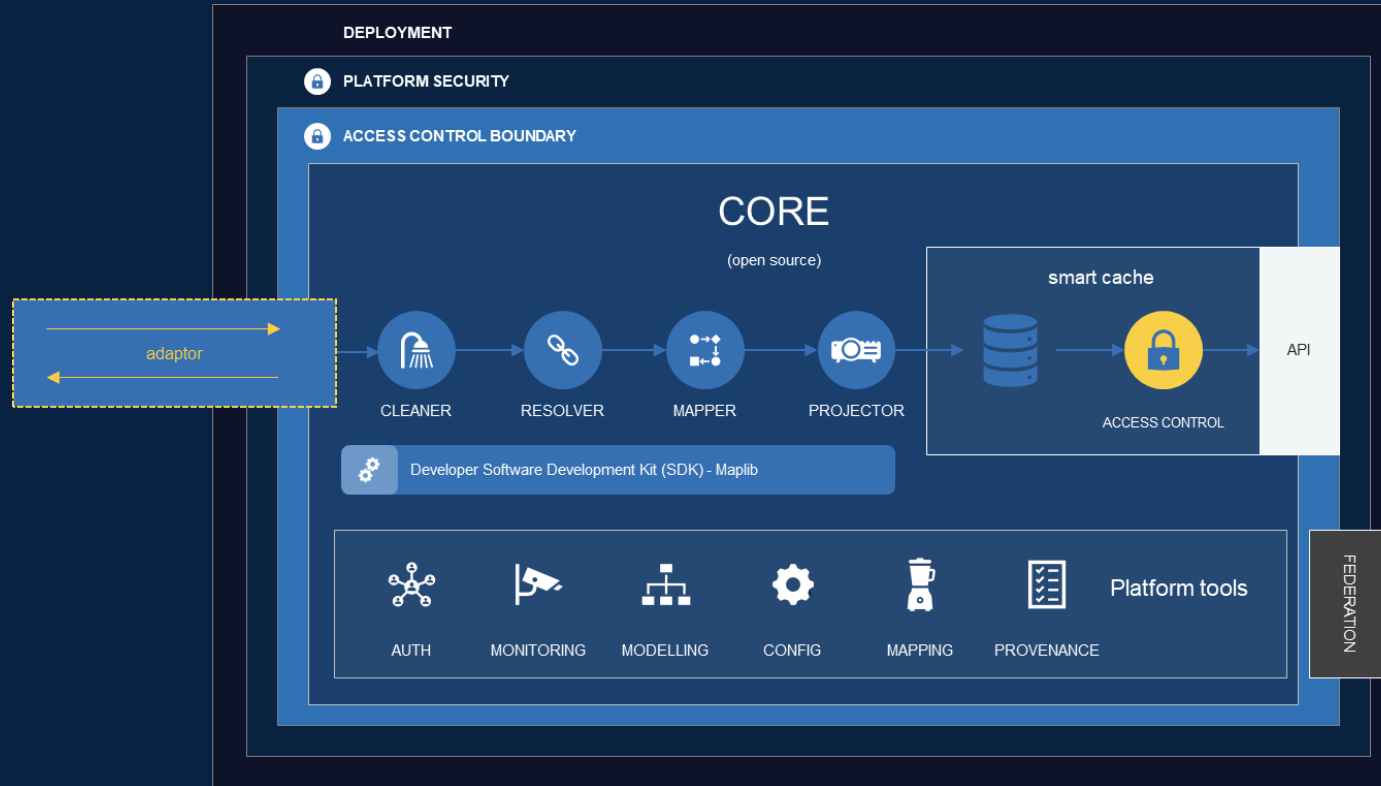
DEPLOYMENT

PLATFORM SECURITY

ACCESS CONTROL BOUNDARY

CORE

(open source)

smart cache

adaptor

CLEANER

RESOLVER

MAPPER

PROJECTOR

ACCESS CONTROL

API

Developer Software Development Kit (SDK) - Maplib

Platform tools

AUTH

MONITORING

MODELLING

CONFIG

MAPPING

PROVENANCE

FEDERATION